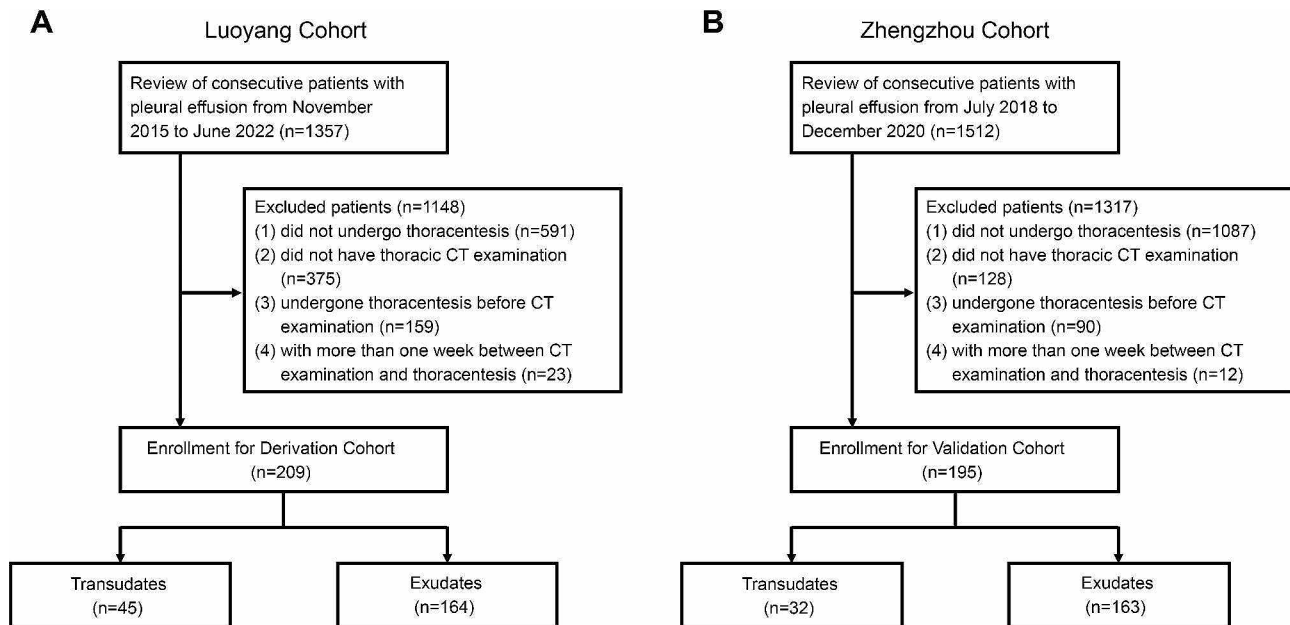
A

Luoyang Cohort

Review of consecutive patients with pleural effusion from November 2015 to June 2022 (n=1357)

Excluded patients (n=1148)
(1) did not undergo thoracentesis (n=591)
(2) did not have thoracic CT examination (n=375)
(3) undergone thoracentesis before CT examination (n=159)
(4) with more than one week between CT examination and thoracentesis (n=23)

Enrollment for Derivation Cohort (n=209)

Transudates (n=45)

Exudates (n=164)

B

Zhengzhou Cohort

Review of consecutive patients with pleural effusion from July 2018 to December 2020 (n=1512)

Excluded patients (n=1317)
(1) did not undergo thoracentesis (n=1087)
(2) did not have thoracic CT examination (n=128)
(3) undergone thoracentesis before CT examination (n=90)
(4) with more than one week between CT examination and thoracentesis (n=12)

Enrollment for Validation Cohort (n=195)

Transudates (n=32)

Exudates (n=163)